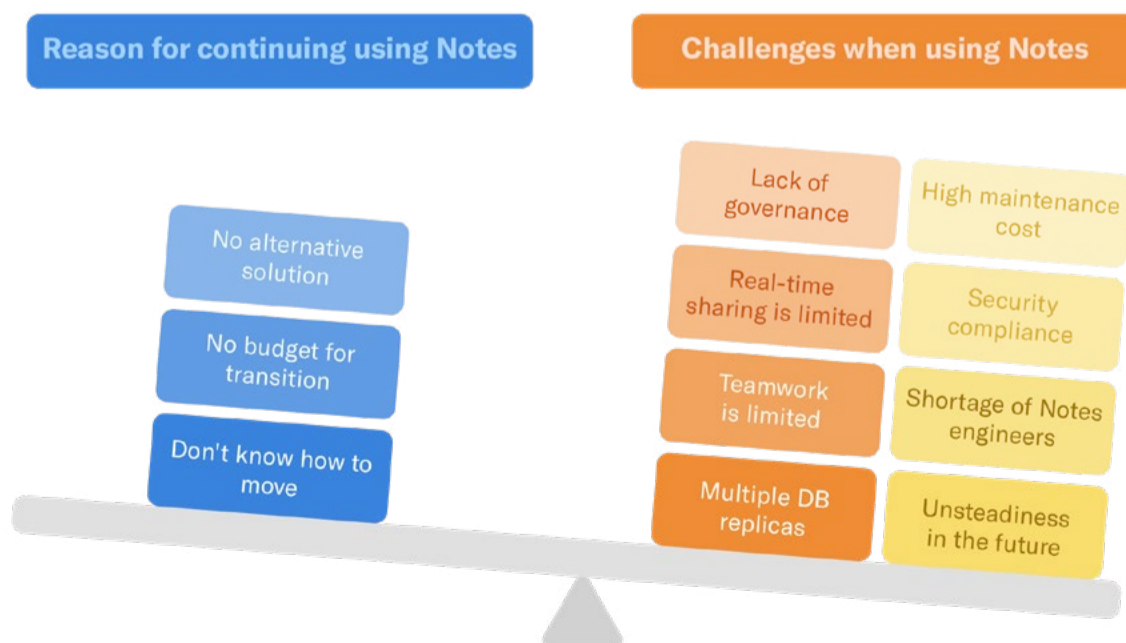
Reason for continuing using Notes

No alternative solution

No budget for transition

Don't know how to move

Challenges when using Notes

Lack of governance

Real-time sharing is limited

Teamwork is limited

Multiple DB replicas

High maintenance cost

Security compliance

Shortage of Notes engineers

Unsteadiness in the future